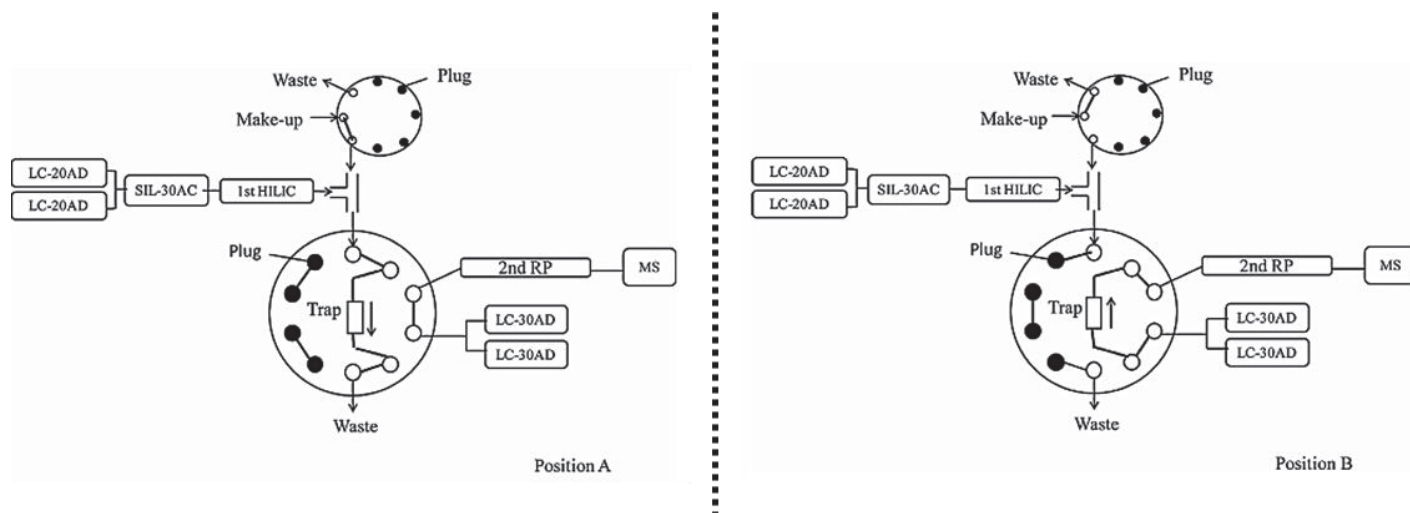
Waste
Plug
Make-up
LC-20AD
LC-20AD
SIL-30AC
1st HILIC
Plug
2nd RP
MS
Trap
LC-30AD
LC-30AD
Waste
Position A

Waste
Plug
Make-up
LC-20AD
LC-20AD
SIL-30AC
1st HILIC
Plug
2nd RP
MS
Trap
LC-30AD
LC-30AD
Waste
Position B